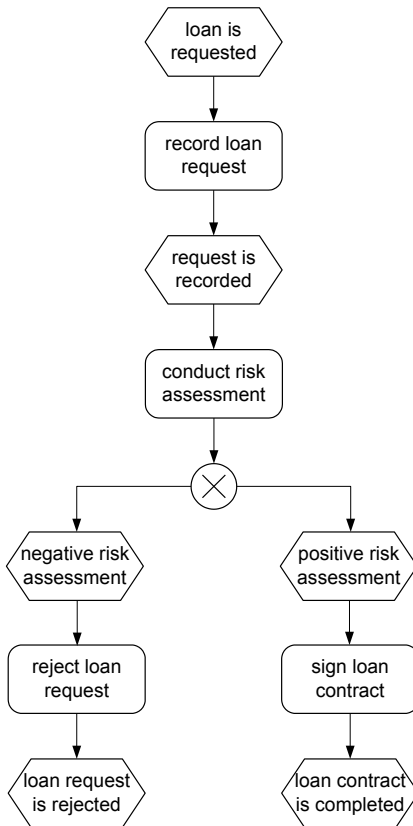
loan is requested

record loan request

request is recorded

conduct risk assessment

negative risk assessment

reject loan request

loan request is rejected

positive risk assessment

sign loan contract

loan contract is completed